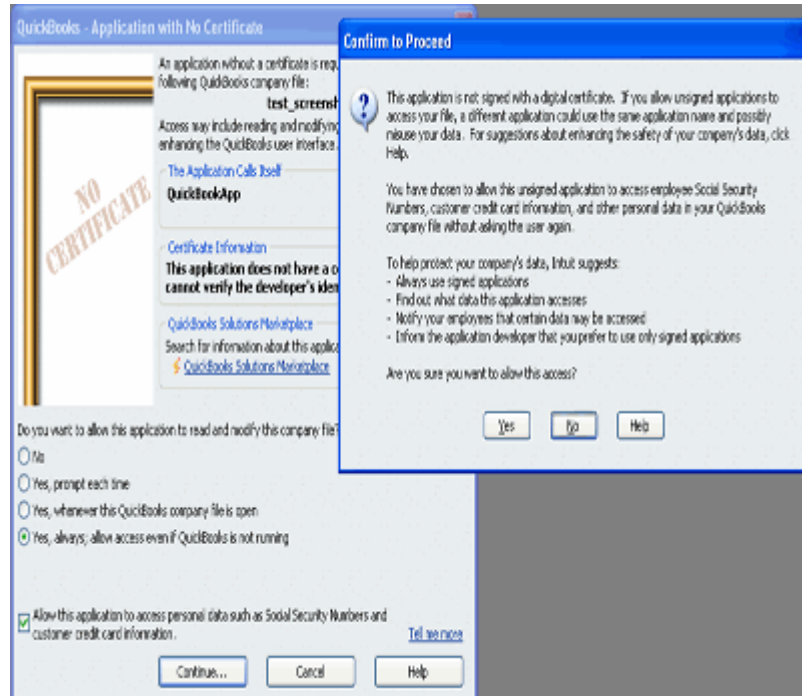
QuickBooks - Application with No Certificate

NO CERTIFICATE

An application without a certificate is requ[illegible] following QuickBooks company file:

test_screensh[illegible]

Access may include reading and modifying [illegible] enhancing the QuickBooks user interface. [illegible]

The Application Calls Itself

QuickBookApp

Certificate Information

This application does not have a c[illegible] cannot verify the developer's iden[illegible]

QuickBooks Solutions Marketplace

Search for information about this applica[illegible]

QuickBooks Solutions Marketplace

Do you want to allow this application to read and modify this company file?

No

Yes, prompt each time

Yes, whenever this QuickBooks company file is open

Yes, always; allow access even if QuickBooks is not running

Allow this application to access personal data such as Social Security Numbers and customer credit card information.

Tell me more

Continue... Cancel Help

Confirm to Proceed

This application is not signed with a digital certificate. If you allow unsigned applications to access your file, a different application could use the same application name and possibly misuse your data. For suggestions about enhancing the safety of your company's data, click Help.

You have chosen to allow this unsigned application to access employee Social Security Numbers, customer credit card information, and other personal data in your QuickBooks company file without asking the user again.

To help protect your company's data, Intuit suggests:
- Always use signed applications
- Find out what data this application accesses
- Notify your employees that certain data may be accessed
- Inform the application developer that you prefer to use only signed applications

Are you sure you want to allow this access?

Yes No Help